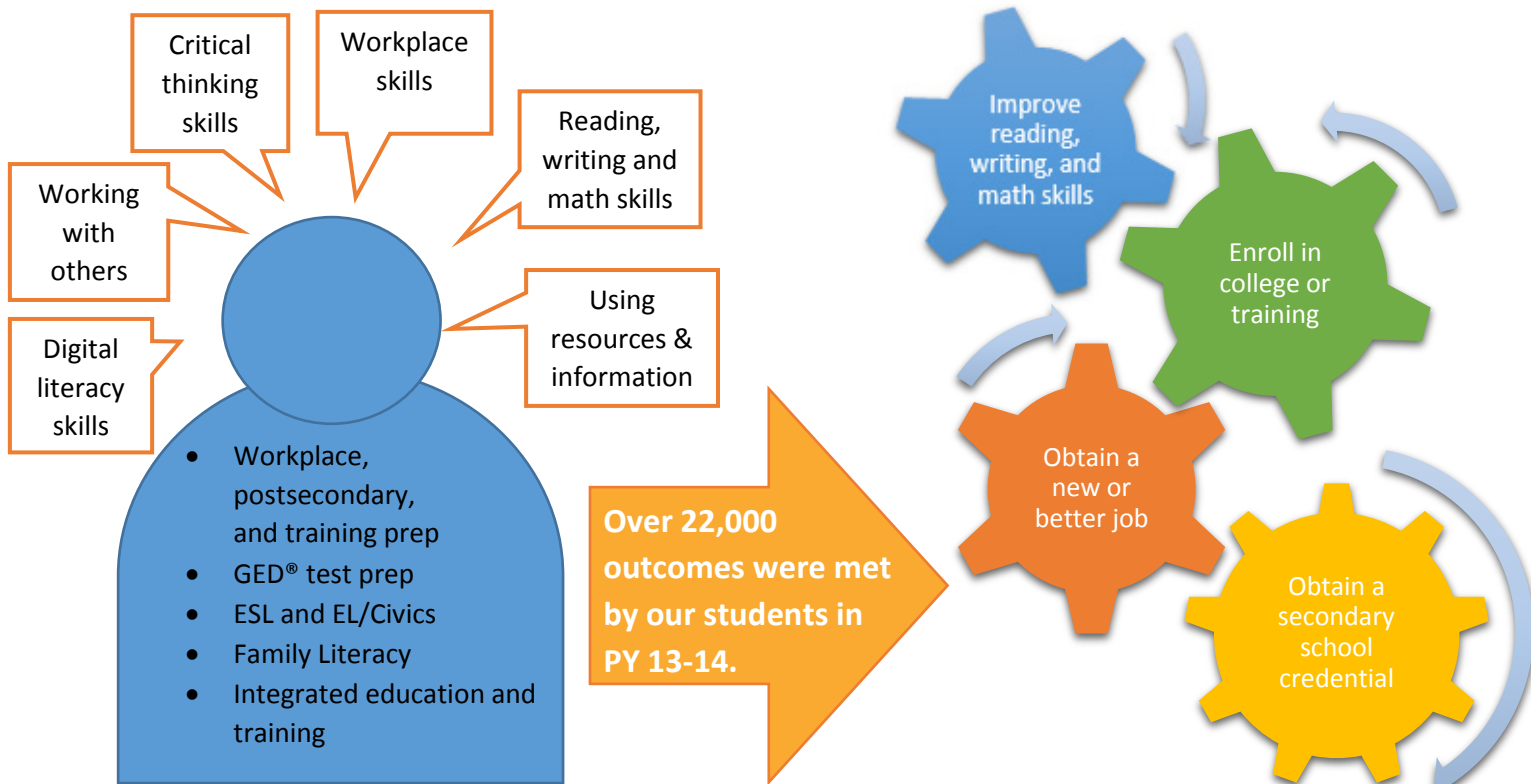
Critical thinking skills

Workplace skills

Reading, writing and math skills

Working with others

Using resources & information

Digital literacy skills

- Workplace, postsecondary, and training prep
- GED® test prep
- ESL and EL/Civics
- Family Literacy
- Integrated education and training

Over 22,000 outcomes were met by our students in PY 13-14.

Improve reading, writing, and math skills

Enroll in college or training

Obtain a new or better job

Obtain a secondary school credential